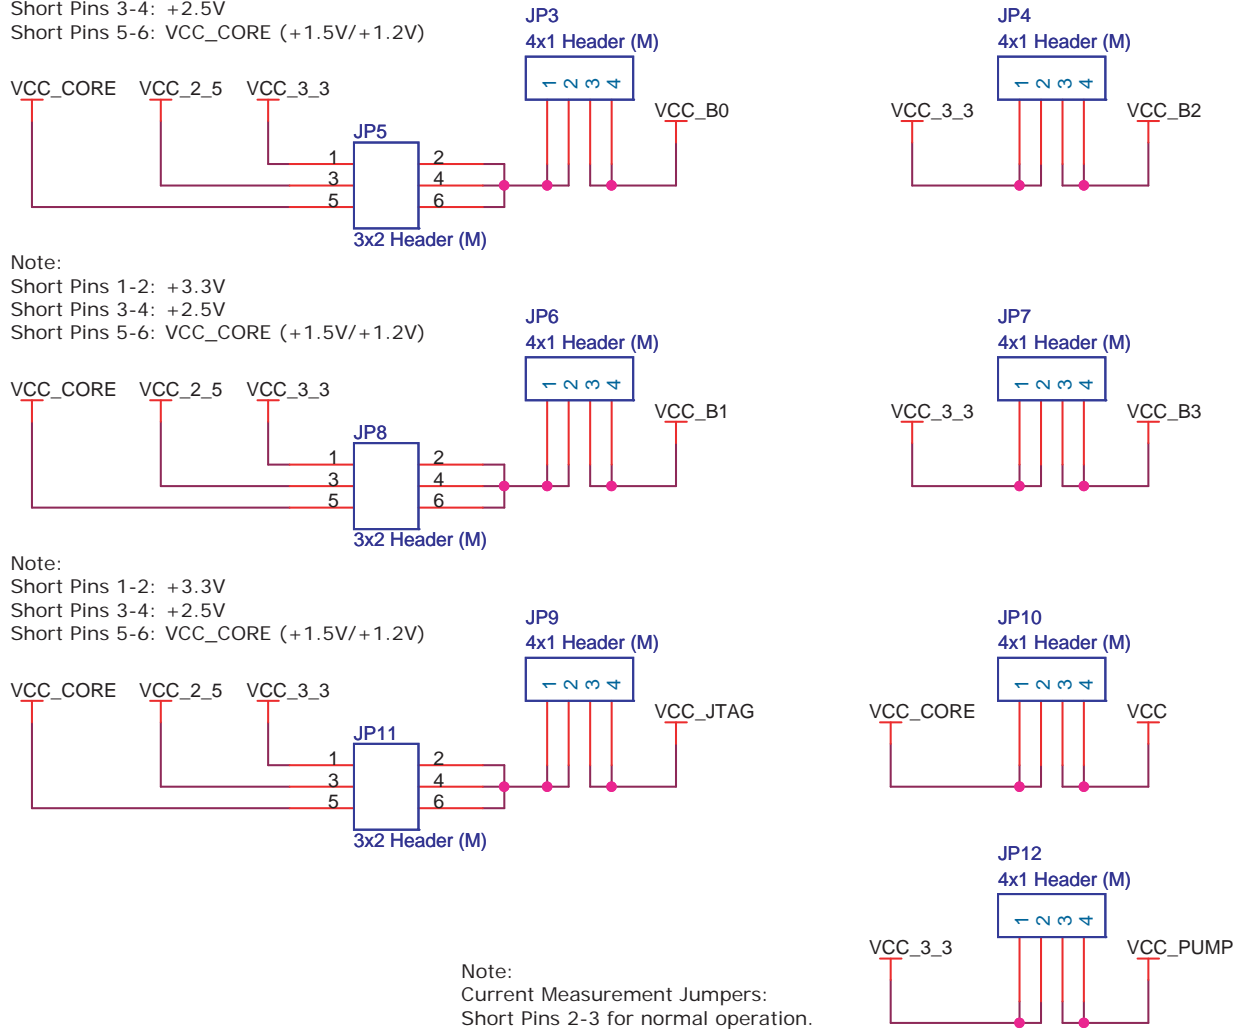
Short Pins 3-4: +2.5V
Short Pins 5-6: VCC_CORE (+1.5V/+1.2V)

JP3
4x1 Header (M)
1 2 3 4

JP4
4x1 Header (M)
1 2 3 4

VCC_CORE VCC_2_5 VCC_3_3

VCC_B0

VCC_3_3 VCC_B2

JP5
1 2
3 4
5 6
3x2 Header (M)

Note:
Short Pins 1-2: +3.3V
Short Pins 3-4: +2.5V
Short Pins 5-6: VCC_CORE (+1.5V/+1.2V)

JP6
4x1 Header (M)
1 2 3 4

JP7
4x1 Header (M)
1 2 3 4

VCC_CORE VCC_2_5 VCC_3_3

VCC_B1

VCC_3_3 VCC_B3

JP8
1 2
3 4
5 6
3x2 Header (M)

Note:
Short Pins 1-2: +3.3V
Short Pins 3-4: +2.5V
Short Pins 5-6: VCC_CORE (+1.5V/+1.2V)

JP9
4x1 Header (M)
1 2 3 4

JP10
4x1 Header (M)
1 2 3 4

VCC_CORE VCC_2_5 VCC_3_3

VCC_JTAG

VCC_CORE VCC

JP11
1 2
3 4
5 6
3x2 Header (M)

JP12
4x1 Header (M)
1 2 3 4

VCC_3_3 VCC_PUMP

Note:
Current Measurement Jumpers:
Short Pins 2-3 for normal operation.